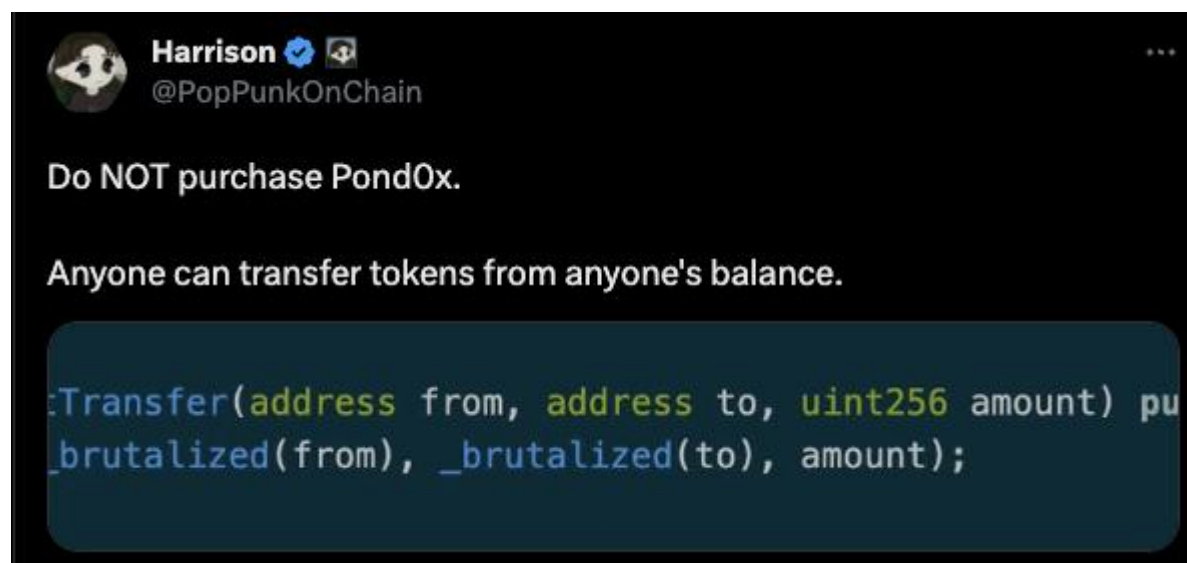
Harrison
@PopPunkOnChain

Do NOT purchase Pond0x.

Anyone can transfer tokens from anyone's balance.

:Transfer(address from, address to, uint256 amount) pu
_brutalized(from), _brutalized(to), amount);